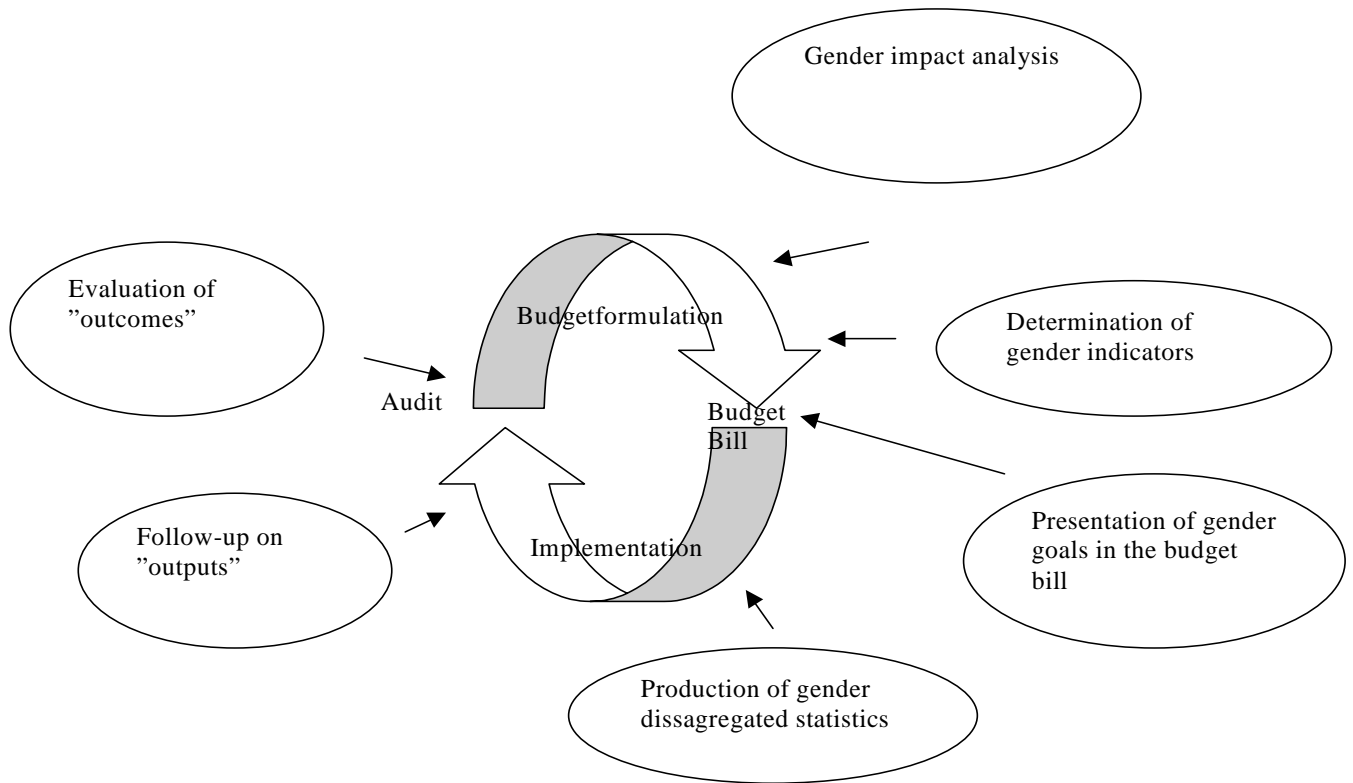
Gender impact analysis

Evaluation of ”outcomes”

Budgetformulation

Determination of gender indicators

Audit

Budget Bill

Presentation of gender goals in the budget bill

Follow-up on ”outputs”

Implementation

Production of gender dissagregated statistics